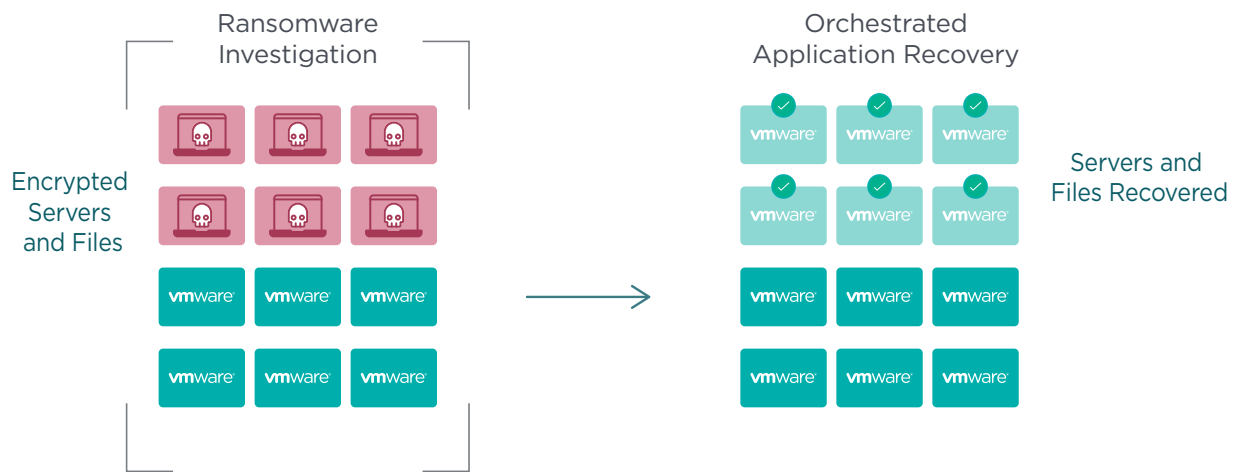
Ransomware Investigation

Encrypted Servers and Files

vmware vmware vmware

vmware vmware vmware

Orchestrated Application Recovery

vmware vmware vmware

vmware vmware vmware

vmware vmware vmware

vmware vmware vmware

Servers and Files Recovered